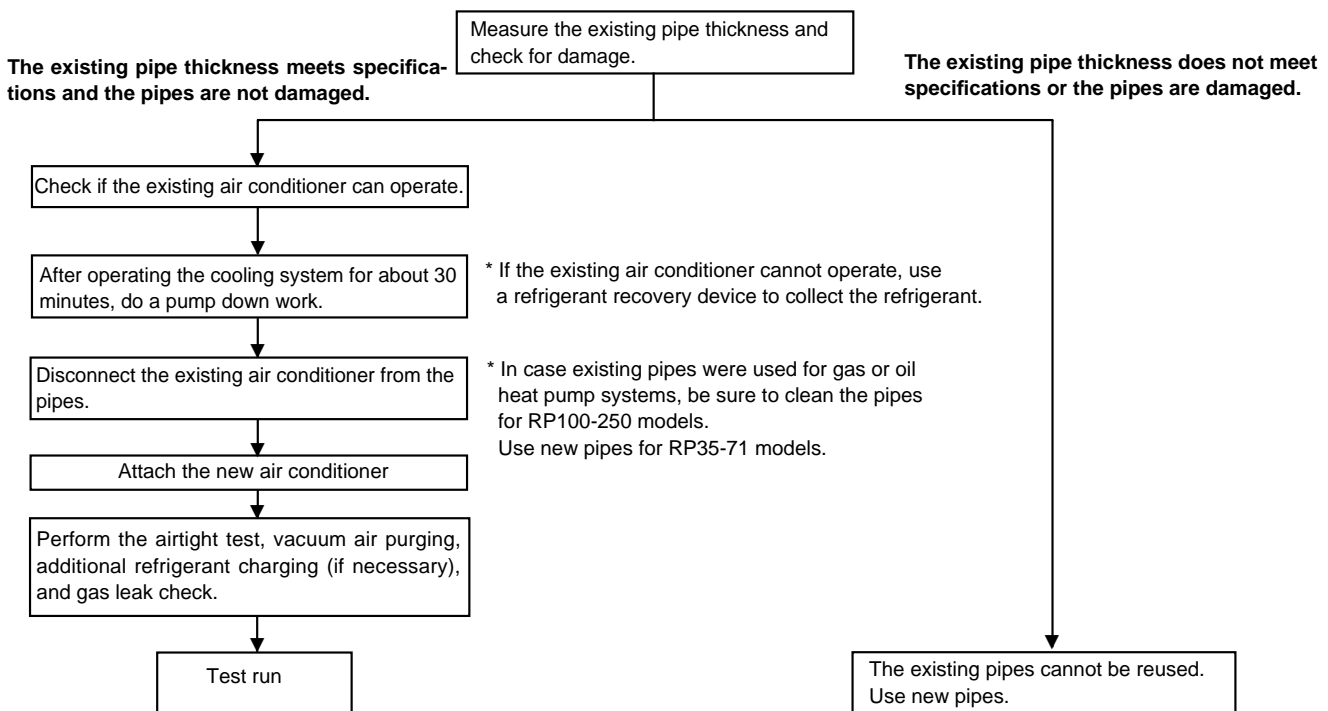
Measure the existing pipe thickness and check for damage.

The existing pipe thickness meets specifications and the pipes are not damaged.

The existing pipe thickness does not meet specifications or the pipes are damaged.

Check if the existing air conditioner can operate.

After operating the cooling system for about 30 minutes, do a pump down work.

* If the existing air conditioner cannot operate, use a refrigerant recovery device to collect the refrigerant.

Disconnect the existing air conditioner from the pipes.

* In case existing pipes were used for gas or oil heat pump systems, be sure to clean the pipes for RP100-250 models.
Use new pipes for RP35-71 models.

Attach the new air conditioner

Perform the airtight test, vacuum air purging, additional refrigerant charging (if necessary), and gas leak check.

Test run

The existing pipes cannot be reused.
Use new pipes.